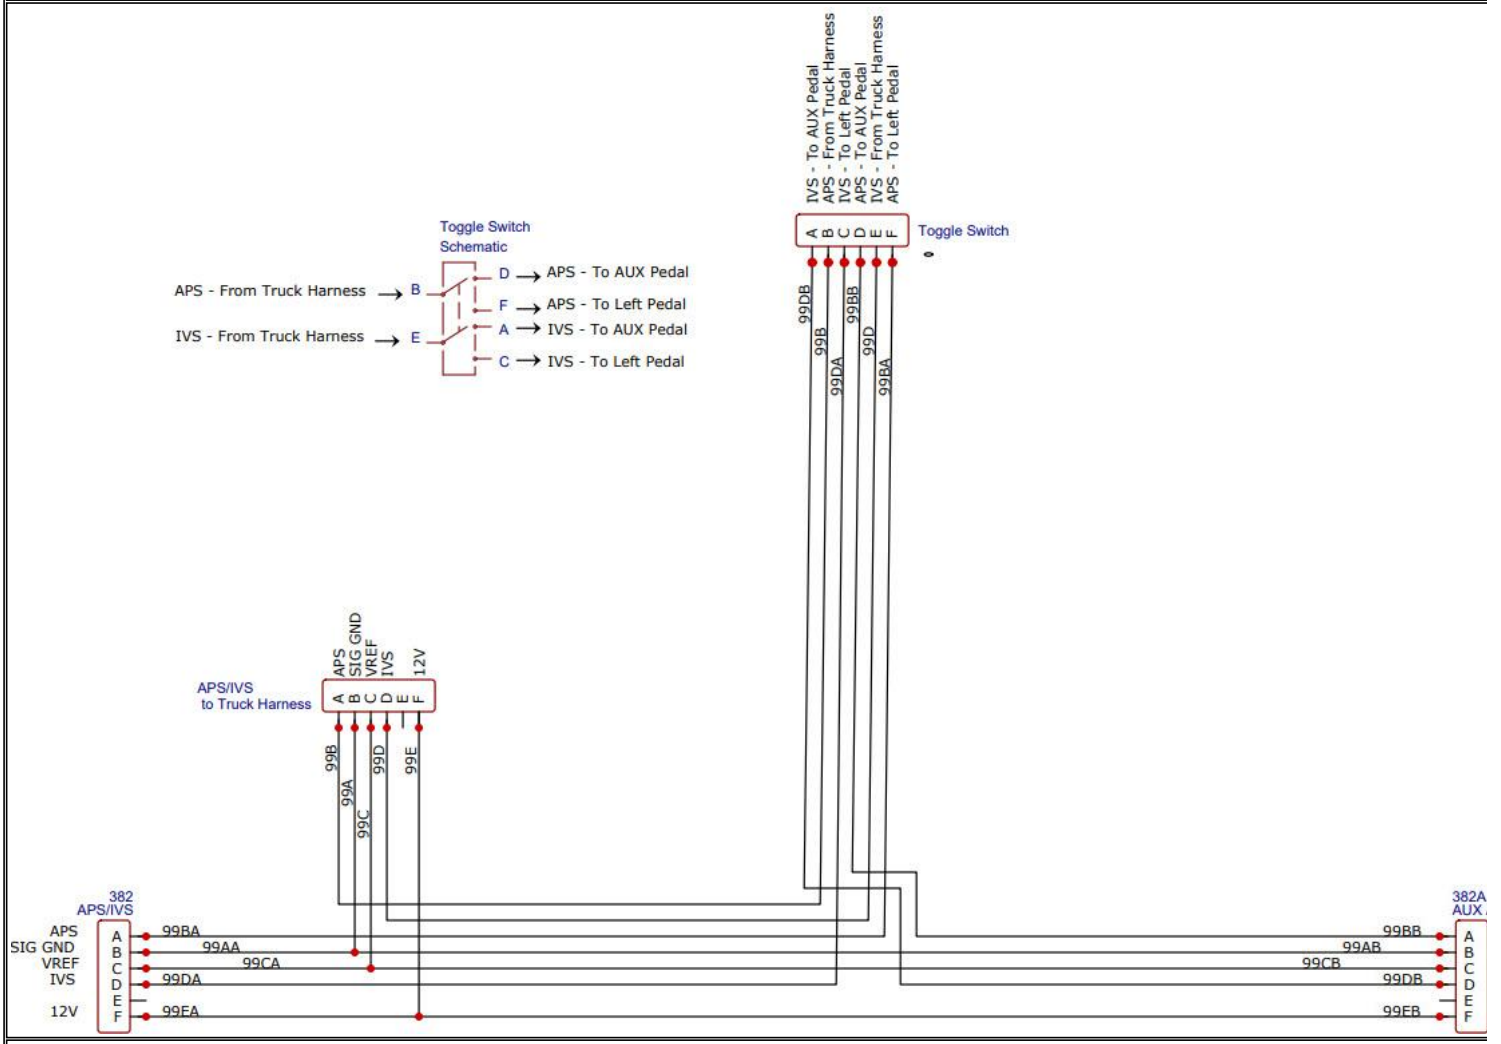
IVS - To AUX Pedal
APS - From Truck Harness
IVS - To Left Pedal
APS - To AUX Pedal
IVS - From Truck Harness
APS - To Left Pedal

A B C D E F

Toggle Switch

Toggle Switch
Schematic

APS - From Truck Harness → B
IVS - From Truck Harness → E

D → APS - To AUX Pedal
F → APS - To Left Pedal
A → IVS - To AUX Pedal
C → IVS - To Left Pedal

99DB
99B
99DA
99BB
99D
99BA

APS
SIG GND
VREF
IVS
12V

APS/IVS
to Truck Harness

A B C D E F

99B
99A
99C
99D
99E

382
APS/IVS

APS A
SIG GND B
VREF C
IVS D
E
12V F

99BA
99AA
99CA
99DA
99EA

382A
AUX

99BB
99AB
99CB
99DB
99EB

A
B
C
D
E
F